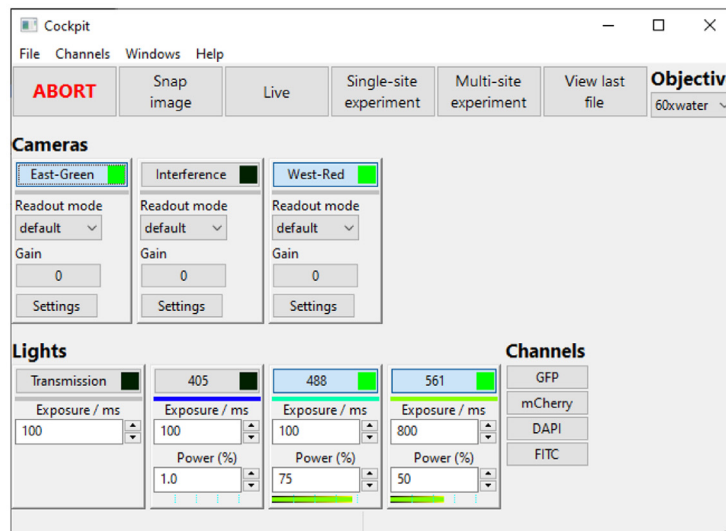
Cockpit

File Channels Windows Help

ABORT
Snap image
Live
Single-site experiment
Multi-site experiment
View last file
Objectiv
60xwater

Cameras

East-Green
Readout mode
default
Gain
0
Settings

Interference
Readout mode
default
Gain
0
Settings

West-Red
Readout mode
default
Gain
0
Settings

Lights

Transmission
Exposure / ms
100

405
Exposure / ms
100
Power (%)
1.0

488
Exposure / ms
100
Power (%)
75

561
Exposure / ms
800
Power (%)
50

Channels
GFP
mCherry
DAPI
FITC